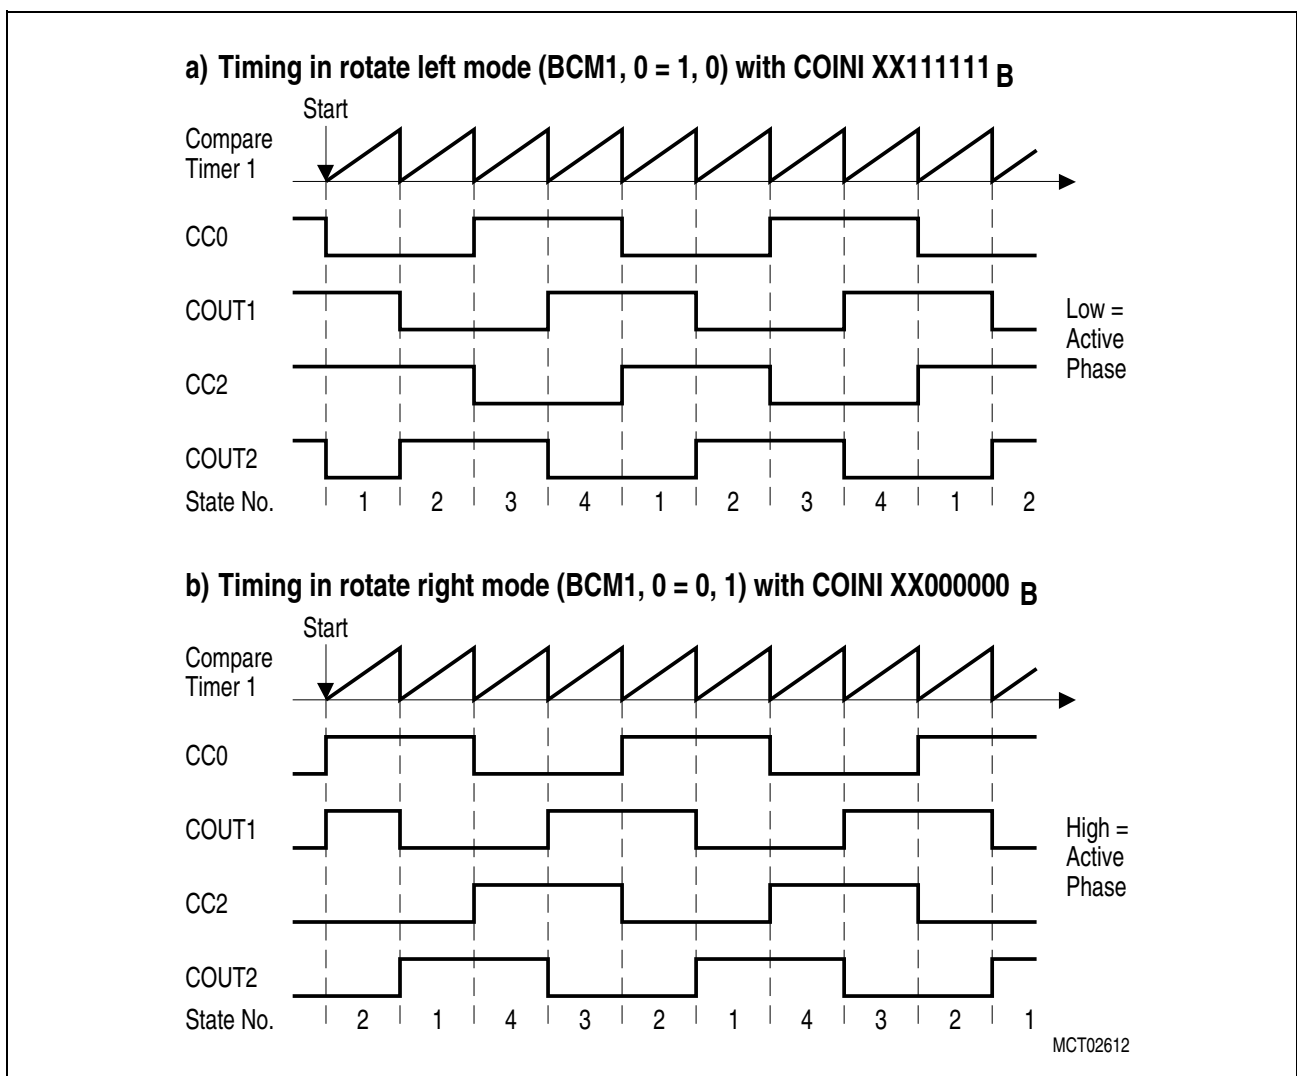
a) Timing in rotate left mode (BCM1, 0 = 1, 0) with COINI XX111111 $_B$

Start

Compare Timer 1

CC0

COUT1

CC2

COUT2

State No. 1 2 3 4 1 2 3 4 1 2

Low = Active Phase

b) Timing in rotate right mode (BCM1, 0 = 0, 1) with COINI XX000000 $_B$

Start

Compare Timer 1

CC0

COUT1

CC2

COUT2

State No. 2 1 4 3 2 1 4 3 2 1

High = Active Phase

MCT02612